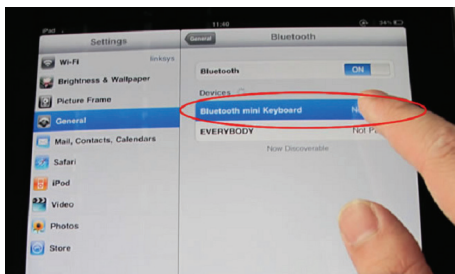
iPad
11:46
34%
Settings
Wi-Fi
linksys
Brightness & Wallpaper
Picture Frame
General
Mail, Contacts, Calendars
Safari
iPod
Video
Photos
Store
General
Bluetooth
Bluetooth
ON
Devices
Bluetooth mini Keyboard
N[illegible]
EVERYBODY
Not P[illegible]
Now Discoverable